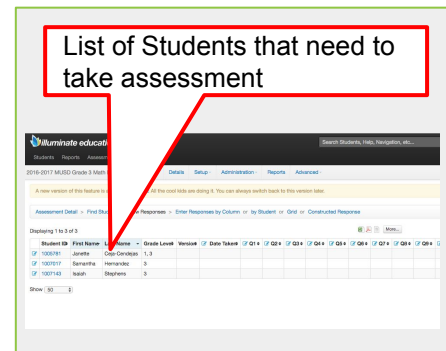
List of Students that need to take assessment

illuminate educati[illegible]

Search Students, Help, Navigation, etc...

Students Reports Assessm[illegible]

2016-2017 MUSD Grade 3 Math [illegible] Details Setup Administration Reports Advanced

A new version of this feature is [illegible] All the cool kids are doing it. You can always switch back to this version later.

Assessment Detail > Find Stud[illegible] Responses > Enter Responses by Column or by Student or Grid or Constructed Responses

Displaying 1 to 3 of 3

More...

| | Student ID | First Name | Last Name | Grade Level | Version | Date Taken | Q1 | Q2 | Q3 | Q4 | Q5 | Q6 | Q7 | Q8 | Q9 |
|---|---|---|---|---|---|---|---|---|---|---|---|---|---|---|---|
| | 1005781 | Janette | Ceja-Candejas | 1, 3 | | | | | | | | | | | |
| | 1007017 | Samantha | Hernandez | 3 | | | | | | | | | | | |
| | 1007143 | Isaiah | Stephens | 3 | | | | | | | | | | | |

Show 50